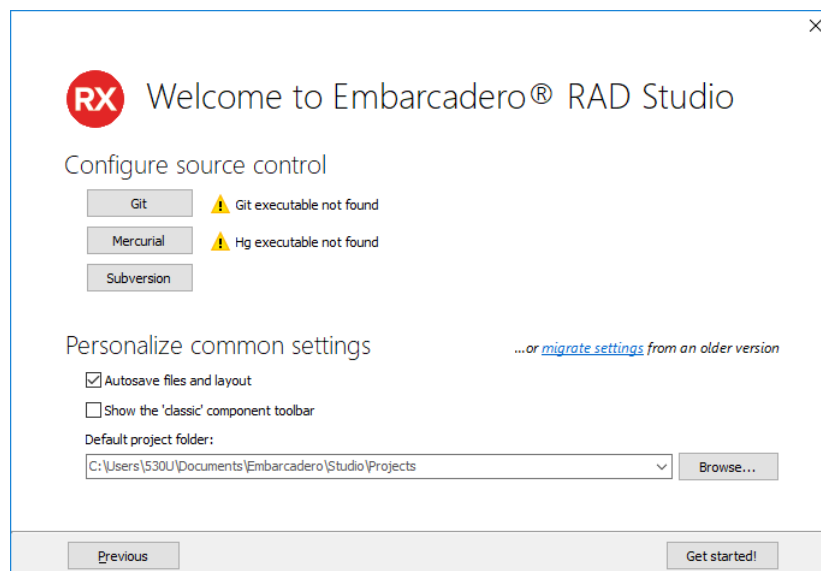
RX Welcome to Embarcadero® RAD Studio

Configure source control

Git
Git executable not found

Mercurial
Hg executable not found

Subversion

Personalize common settings

...or migrate settings from an older version

Autosave files and layout

Show the 'classic' component toolbar

Default project folder:

C:\Users\530U\Documents\Embarcadero\Studio\Projects

Browse...

Previous

Get started!